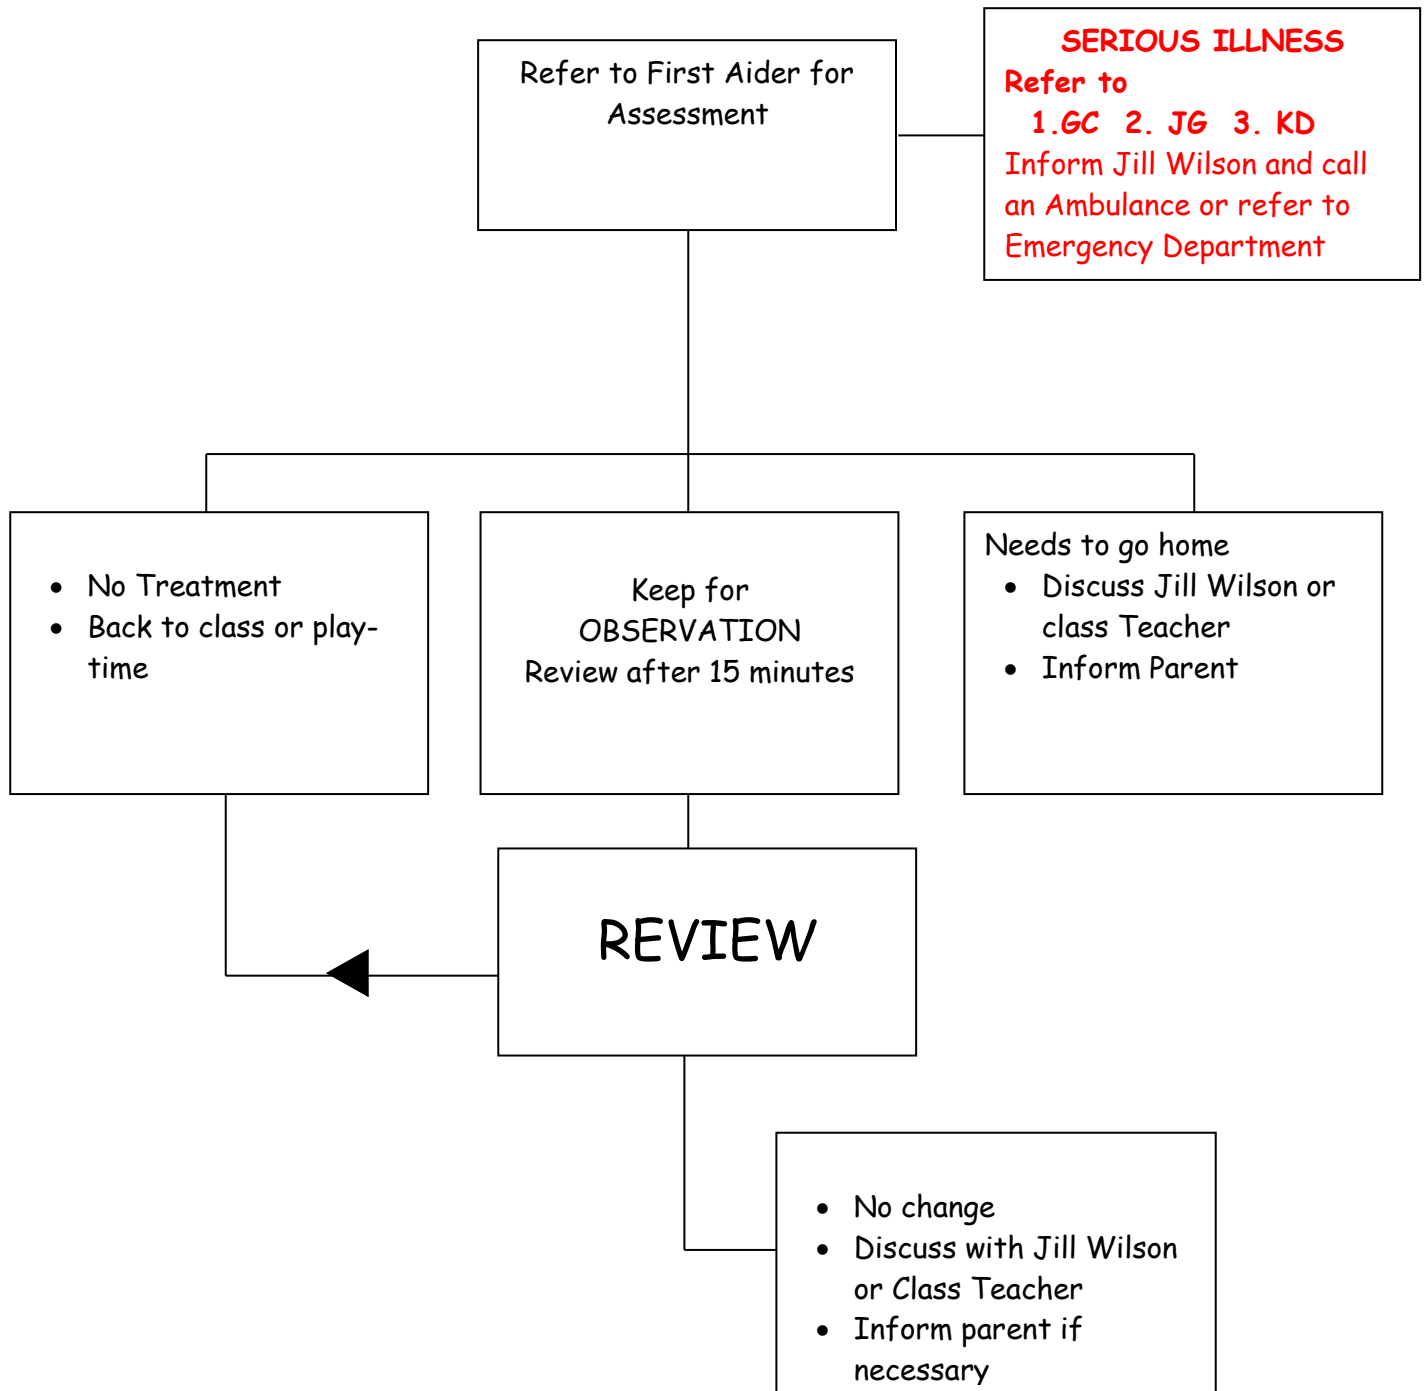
Refer to First Aider for Assessment

SERIOUS ILLNESS
Refer to
1.GC 2. JG 3. KD
Inform Jill Wilson and call an Ambulance or refer to Emergency Department

- No Treatment
- Back to class or play-time

Keep for
OBSERVATION
Review after 15 minutes

Needs to go home
- Discuss Jill Wilson or class Teacher
- Inform Parent

REVIEW

- No change
- Discuss with Jill Wilson or Class Teacher
- Inform parent if necessary